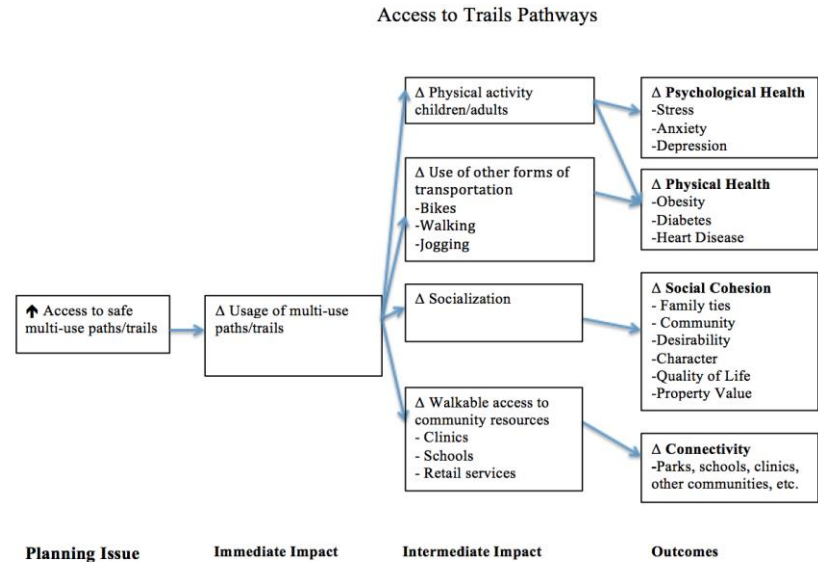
Access to Trails Pathways

↑ Access to safe multi-use paths/trails

Δ Usage of multi-use paths/trails

Δ Physical activity children/adults

Δ Use of other forms of transportation
-Bikes
-Walking
-Jogging

Δ Socialization

Δ Walkable access to community resources
- Clinics
- Schools
- Retail services

**Δ Psychological Health**
-Stress
-Anxiety
-Depression

**Δ Physical Health**
-Obesity
-Diabetes
-Heart Disease

**Δ Social Cohesion**
- Family ties
- Community
-Desirability
-Character
-Quality of Life
-Property Value

**Δ Connectivity**
-Parks, schools, clinics, other communities, etc.

**Planning Issue** **Immediate Impact** **Intermediate Impact** **Outcomes**